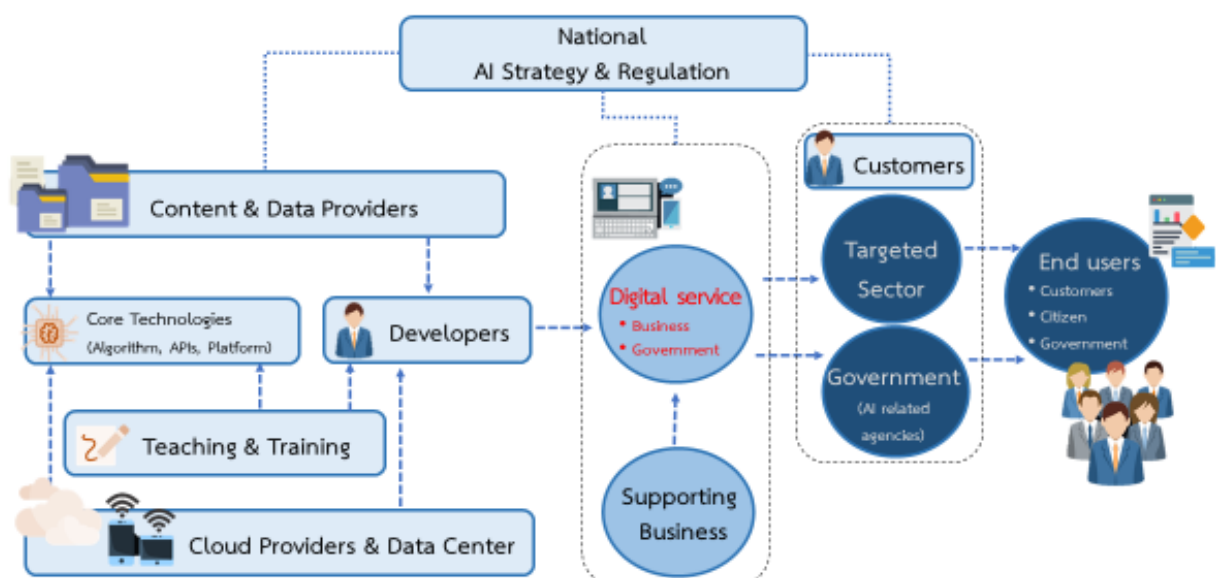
National
AI Strategy & Regulation

Content & Data Providers

Core Technologies
(Algorithm, APIs, Platform)

Developers

Teaching & Training

Cloud Providers & Data Center

Digital service
• Business
• Government

Supporting Business

Customers

Targeted Sector

Government
(AI related agencies)

End users
• Customers
• Citizen
• Government